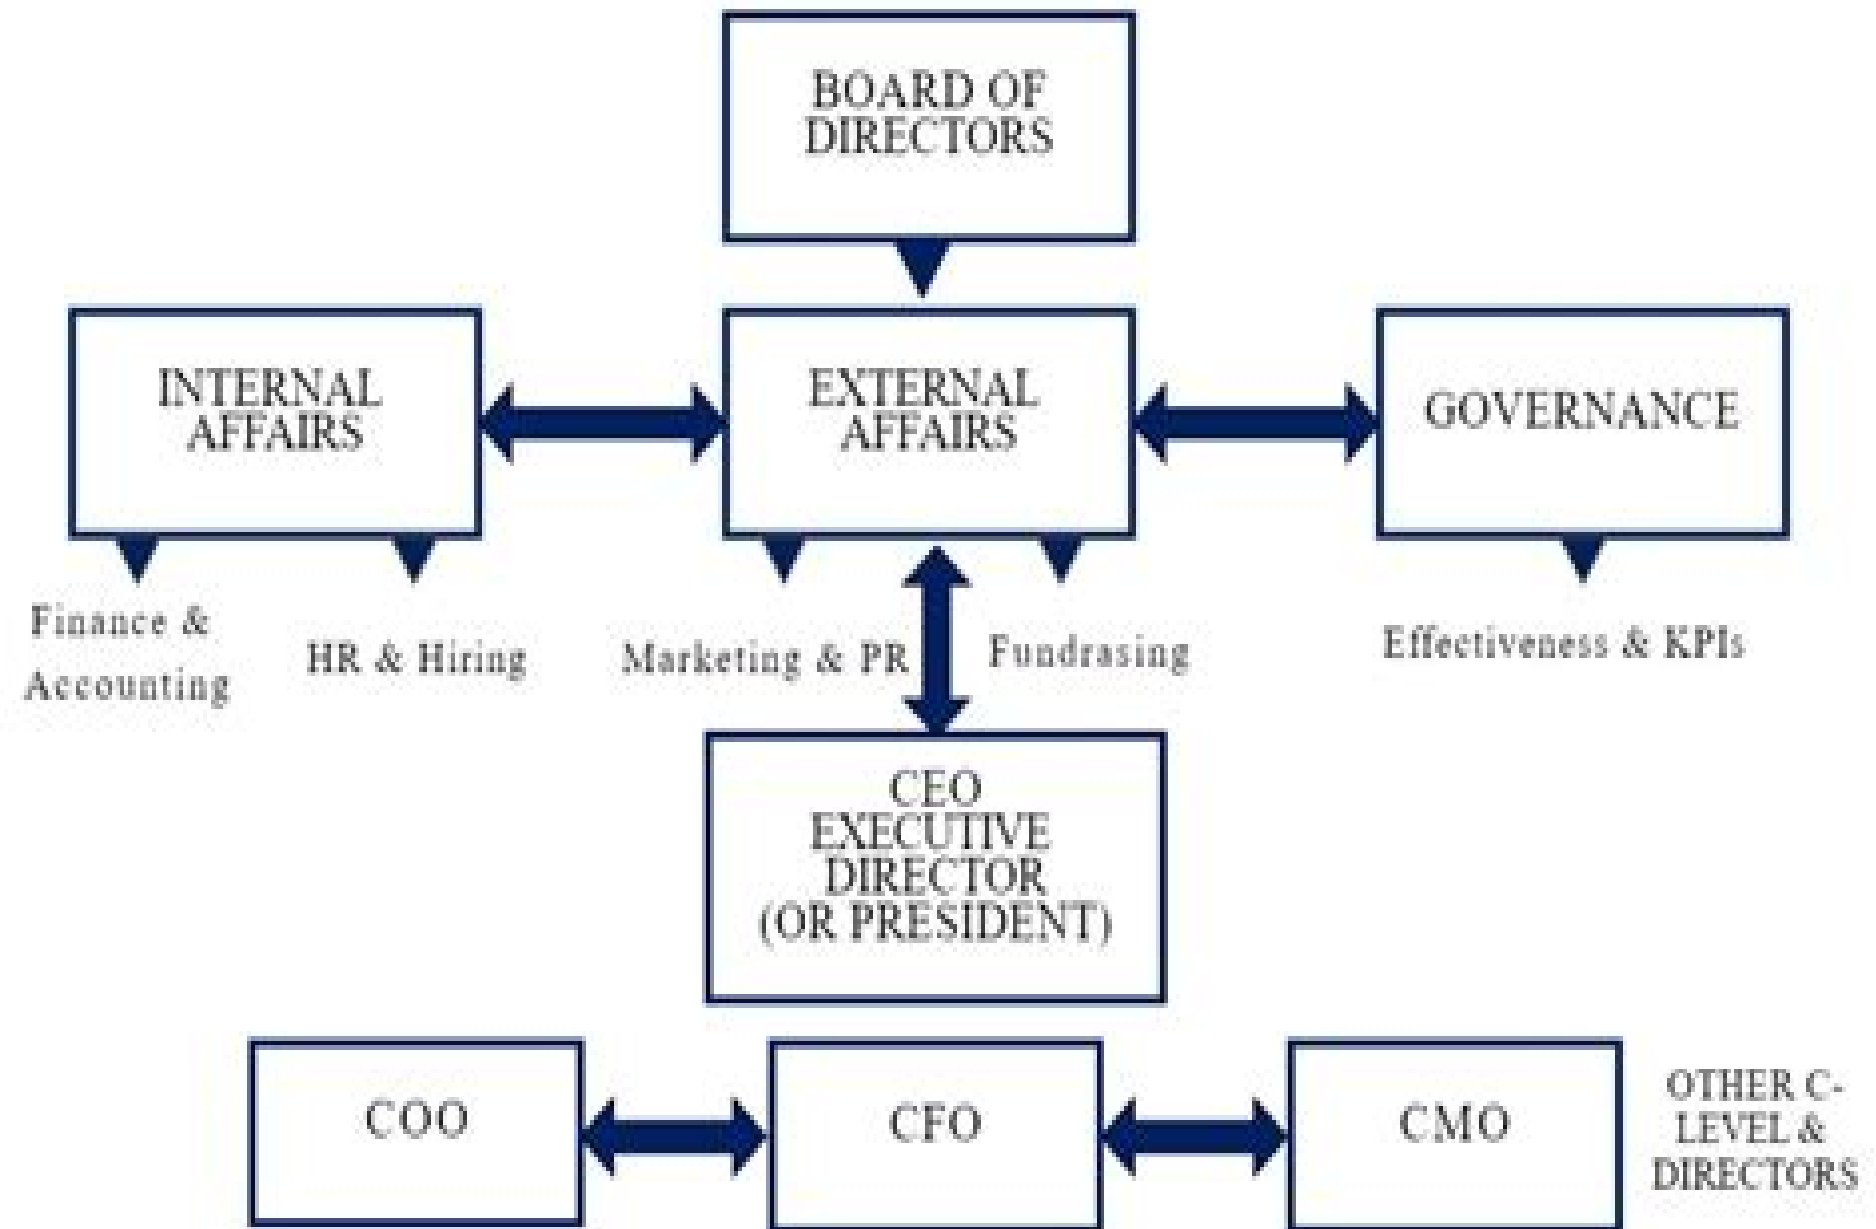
BOARD OF DIRECTORS

INTERNAL AFFAIRS

EXTERNAL AFFAIRS

GOVERNANCE

Finance & Accounting

HR & Hiring

Marketing & PR

Fundrasing

Effectiveness & KPIs

CEO EXECUTIVE DIRECTOR (OR PRESIDENT)

COO

CFO

CMO

OTHER C-LEVEL & DIRECTORS